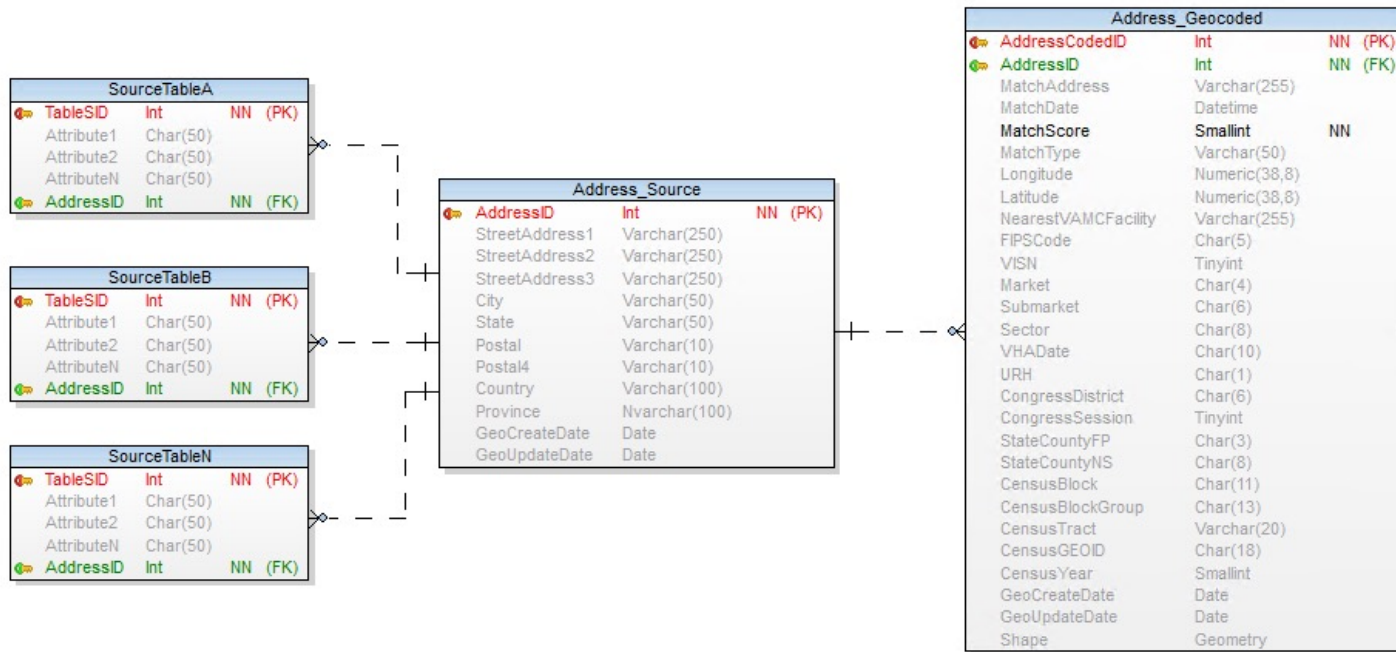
SourceTableA

| | | | |
|---|---|---|---|
| TableSID | Int | NN | (PK) |
| Attribute1 | Char(50) | | |
| Attribute2 | Char(50) | | |
| AttributeN | Char(50) | | |
| AddressID | Int | NN | (FK) |

SourceTableB

| | | | |
|---|---|---|---|
| TableSID | Int | NN | (PK) |
| Attribute1 | Char(50) | | |
| Attribute2 | Char(50) | | |
| AttributeN | Char(50) | | |
| AddressID | Int | NN | (FK) |

SourceTableN

| | | | |
|---|---|---|---|
| TableSID | Int | NN | (PK) |
| Attribute1 | Char(50) | | |
| Attribute2 | Char(50) | | |
| AttributeN | Char(50) | | |
| AddressID | Int | NN | (FK) |

Address_Source

| | | | |
|---|---|---|---|
| AddressID | Int | NN | (PK) |
| StreetAddress1 | Varchar(250) | | |
| StreetAddress2 | Varchar(250) | | |
| StreetAddress3 | Varchar(250) | | |
| City | Varchar(50) | | |
| State | Varchar(50) | | |
| Postal | Varchar(10) | | |
| Postal4 | Varchar(10) | | |
| Country | Varchar(100) | | |
| Province | Nvarchar(100) | | |
| GeoCreateDate | Date | | |
| GeoUpdateDate | Date | | |

Address_Geocoded

| | | | |
|---|---|---|---|
| AddressCodedID | Int | NN | (PK) |
| AddressID | Int | NN | (FK) |
| MatchAddress | Varchar(255) | | |
| MatchDate | Datetime | | |
| MatchScore | Smallint | NN | |
| MatchType | Varchar(50) | | |
| Longitude | Numeric(38,8) | | |
| Latitude | Numeric(38,8) | | |
| NearestVAMCFacility | Varchar(255) | | |
| FIPSCode | Char(5) | | |
| VISN | Tinyint | | |
| Market | Char(4) | | |
| Submarket | Char(6) | | |
| Sector | Char(8) | | |
| VHADate | Char(10) | | |
| URH | Char(1) | | |
| CongressDistrict | Char(6) | | |
| CongressSession | Tinyint | | |
| StateCountyFP | Char(3) | | |
| StateCountyNS | Char(8) | | |
| CensusBlock | Char(11) | | |
| CensusBlockGroup | Char(13) | | |
| CensusTract | Varchar(20) | | |
| CensusGEOID | Char(18) | | |
| CensusYear | Smallint | | |
| GeoCreateDate | Date | | |
| GeoUpdateDate | Date | | |
| Shape | Geometry | | |